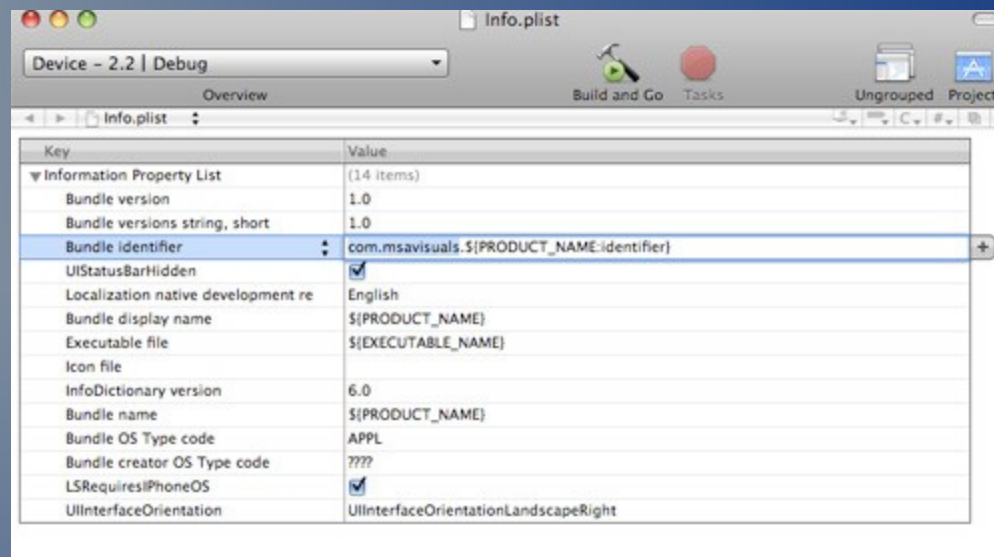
Info.plist

Device - 2.2 | Debug

Overview

Build and Go

Tasks

Ungrouped

Project

Info.plist

| Key | Value |
|---|---|
| Information Property List | (14 items) |
| Bundle version | 1.0 |
| Bundle versions string, short | 1.0 |
| Bundle identifier | com.msavisuals.${PRODUCT_NAME:identifier} |
| UIStatusBarHidden | ✓ |
| Localization native development re | English |
| Bundle display name | ${PRODUCT_NAME} |
| Executable file | ${EXECUTABLE_NAME} |
| Icon file | |
| InfoDictionary version | 6.0 |
| Bundle name | ${PRODUCT_NAME} |
| Bundle OS Type code | APPL |
| Bundle creator OS Type code | ???? |
| LSRequiresIPhoneOS | ✓ |
| UIInterfaceOrientation | UIInterfaceOrientationLandscapeRight |